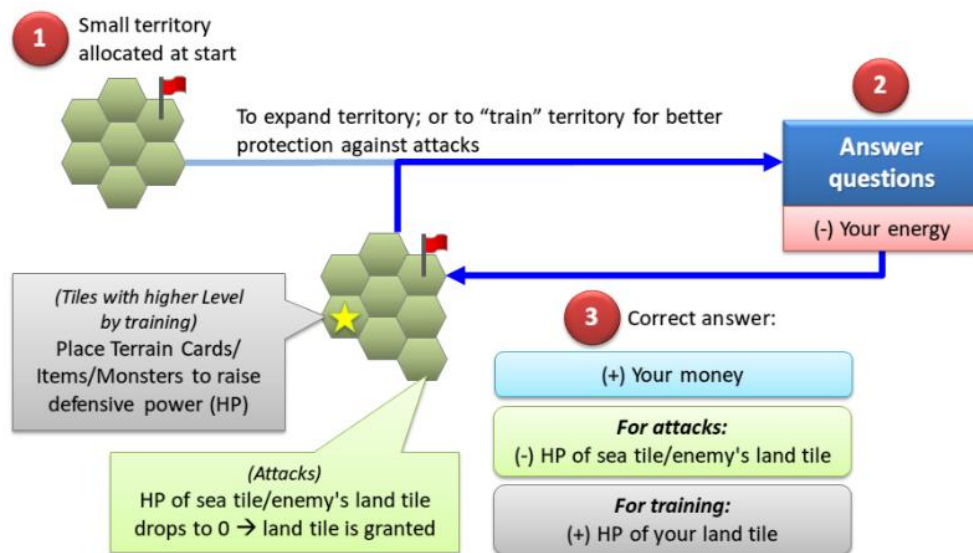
1

Small territory allocated at start

To expand territory; or to "train" territory for better protection against attacks

2

Answer questions

(-) Your energy

(Tiles with higher Level by training)
Place Terrain Cards/ Items/Monsters to raise defensive power (HP)

3

Correct answer:

(+) Your money

For attacks:
(-) HP of sea tile/enemy's land tile

For training:
(+) HP of your land tile

(Attacks)
HP of sea tile/enemy's land tile drops to 0 → land tile is granted